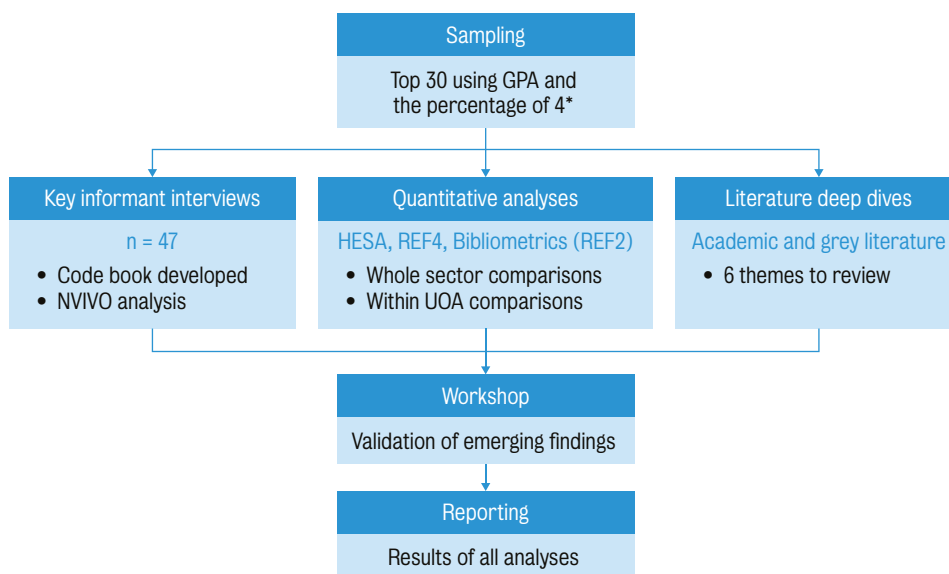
Sampling

Top 30 using GPA and the percentage of 4*

Key informant interviews

n = 47

- Code book developed
- NVIVO analysis

Quantitative analyses

HESA, REF4, Bibliometrics (REF2)

- Whole sector comparisons
- Within UOA comparisons

Literature deep dives

Academic and grey literature

- 6 themes to review

Workshop

Validation of emerging findings

Reporting

Results of all analyses